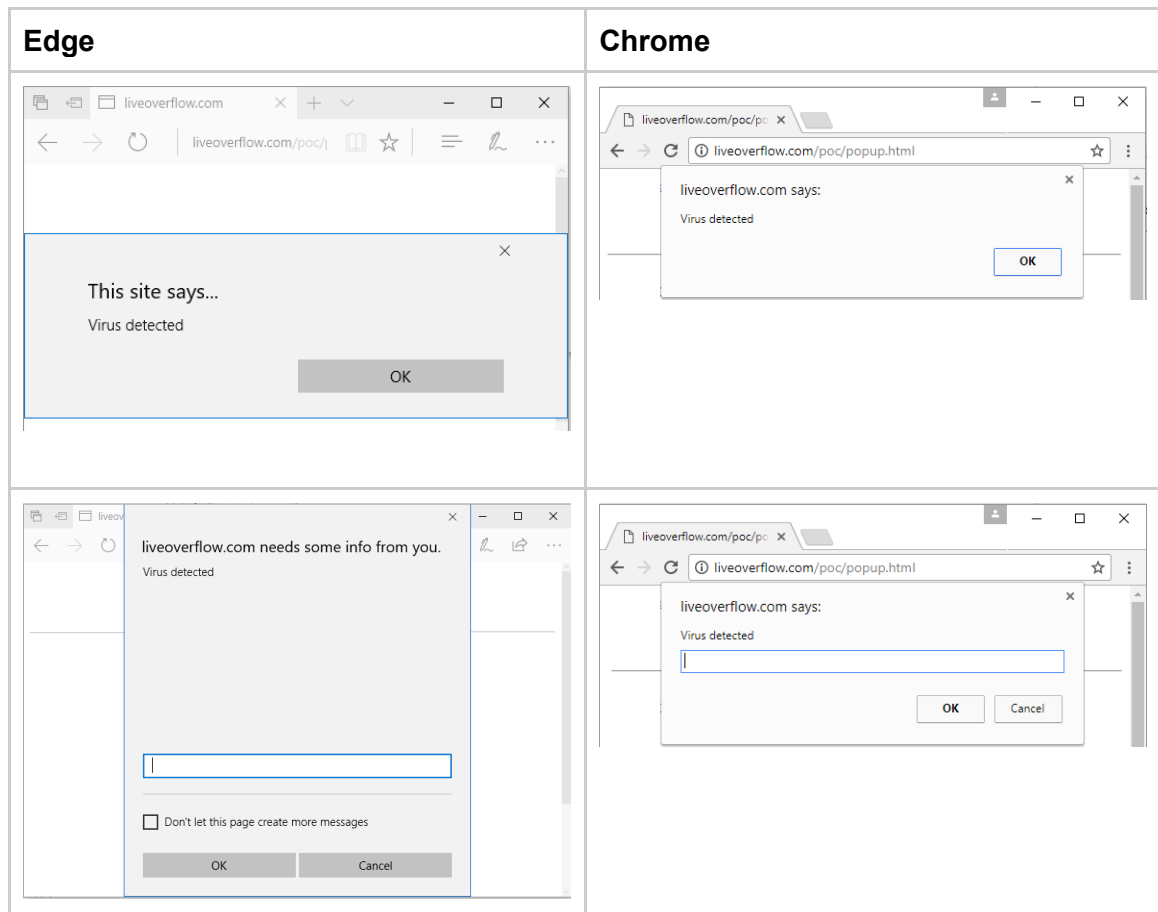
| Edge | Chrome |
|---|---|
| liveoverflow.com<br>liveoverflow.com/poc/<br>This site says...<br>Virus detected<br>OK | liveoverflow.com/poc/pc<br>liveoverflow.com/poc/popup.html<br>liveoverflow.com says:<br>Virus detected<br>OK |
| liveov<br>liveoverflow.com needs some info from you.<br>Virus detected<br>Don't let this page create more messages<br>OK<br>Cancel | liveoverflow.com/poc/pc<br>liveoverflow.com/poc/popup.html<br>liveoverflow.com says:<br>Virus detected<br>OK<br>Cancel |